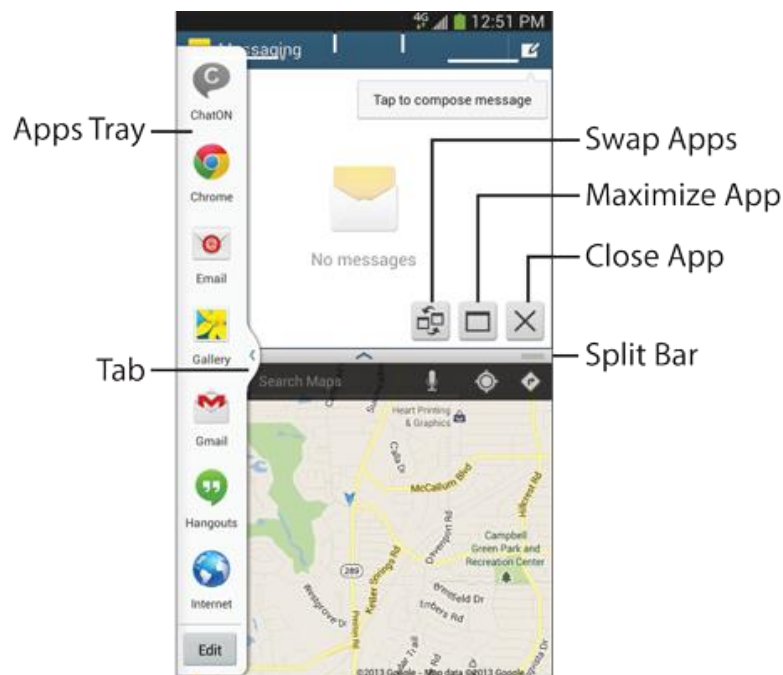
4G 12:51 PM

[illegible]ssaging

Tap to compose message

No messages

ChatON

Chrome

Email

Gallery

Gmail

Hangouts

Internet

Edit

Search Maps

Heart Printing & Graphics

Colla Dr

McCallum Blvd

Davenport Rd

Hillcrest Rd

Campbell Green Park and Recreation Center

Keller Springs Rd

Westgrove Dr

Preston Rd

Emerald Dr

Embers Rd

289

©2013 Google - Map data ©2013 Google

Apps Tray

Tab

Swap Apps

Maximize App

Close App

Split Bar